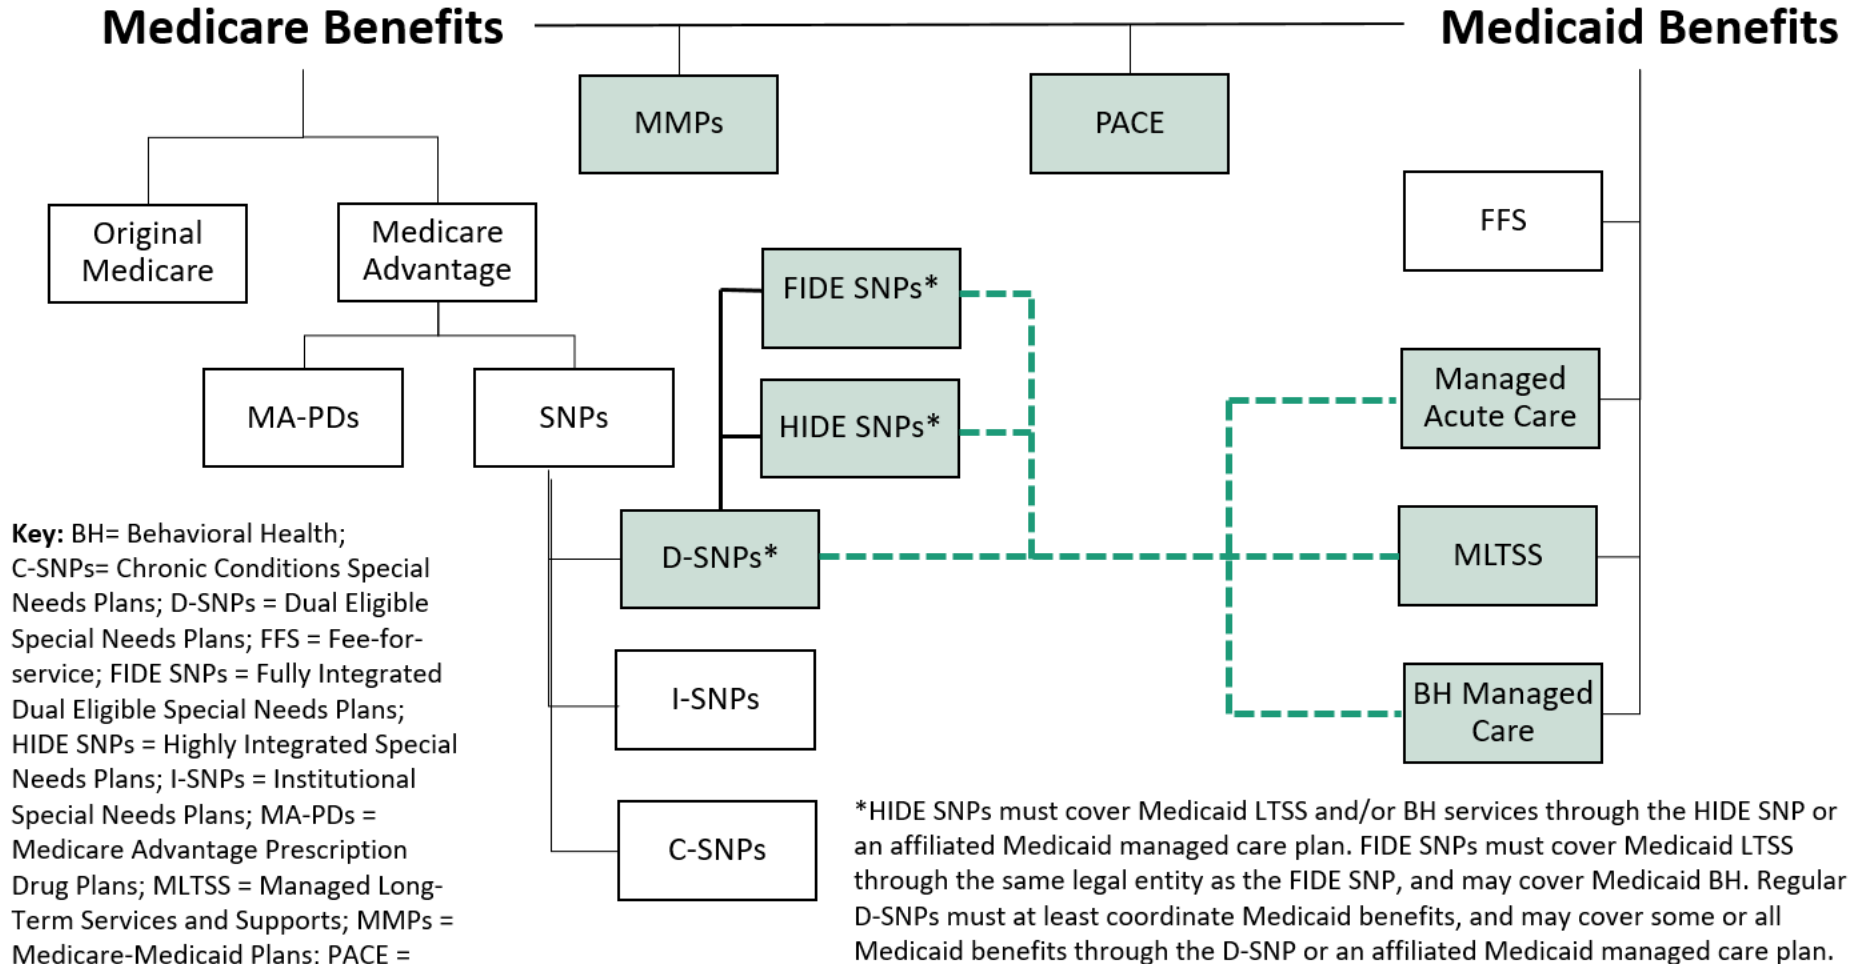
Medicare Benefits

Medicaid Benefits

MMPs

PACE

Original Medicare

Medicare Advantage

MA-PDs

SNPs

FIDE SNPs*

HIDE SNPs*

D-SNPs*

I-SNPs

C-SNPs

FFS

Managed Acute Care

MLTSS

BH Managed Care

**Key:** BH= Behavioral Health; C-SNPs= Chronic Conditions Special Needs Plans; D-SNPs = Dual Eligible Special Needs Plans; FFS = Fee-for-service; FIDE SNPs = Fully Integrated Dual Eligible Special Needs Plans; HIDE SNPs = Highly Integrated Special Needs Plans; I-SNPs = Institutional Special Needs Plans; MA-PDs = Medicare Advantage Prescription Drug Plans; MLTSS = Managed Long-Term Services and Supports; MMPs = Medicare-Medicaid Plans; PACE =

*HIDE SNPs must cover Medicaid LTSS and/or BH services through the HIDE SNP or an affiliated Medicaid managed care plan. FIDE SNPs must cover Medicaid LTSS through the same legal entity as the FIDE SNP, and may cover Medicaid BH. Regular D-SNPs must at least coordinate Medicaid benefits, and may cover some or all Medicaid benefits through the D-SNP or an affiliated Medicaid managed care plan.